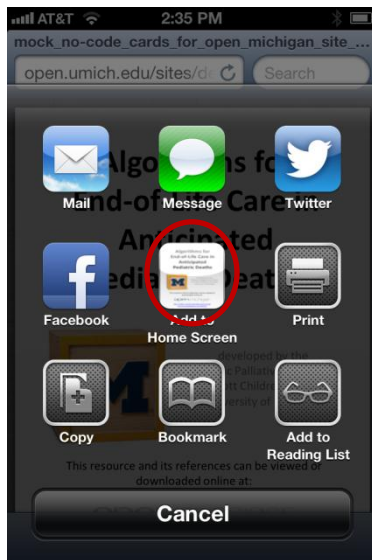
AT&T 2:35 PM

mock_no-code_cards_for_open_michigan_site_...

open.umich.edu/sites/d

Search

Algorithms for End-of-Life Care in Anticipated Pediatric Deaths

Mail

Message

Twitter

Facebook

Algorithms for End-of-Life Care in Anticipated Pediatric Deaths

Add to Home Screen

Print

developed by the

Pallia

tt Childr

versity of

Copy

Bookmark

Add to Reading List

This resource and its references can be viewed or downloaded online at:

Cancel